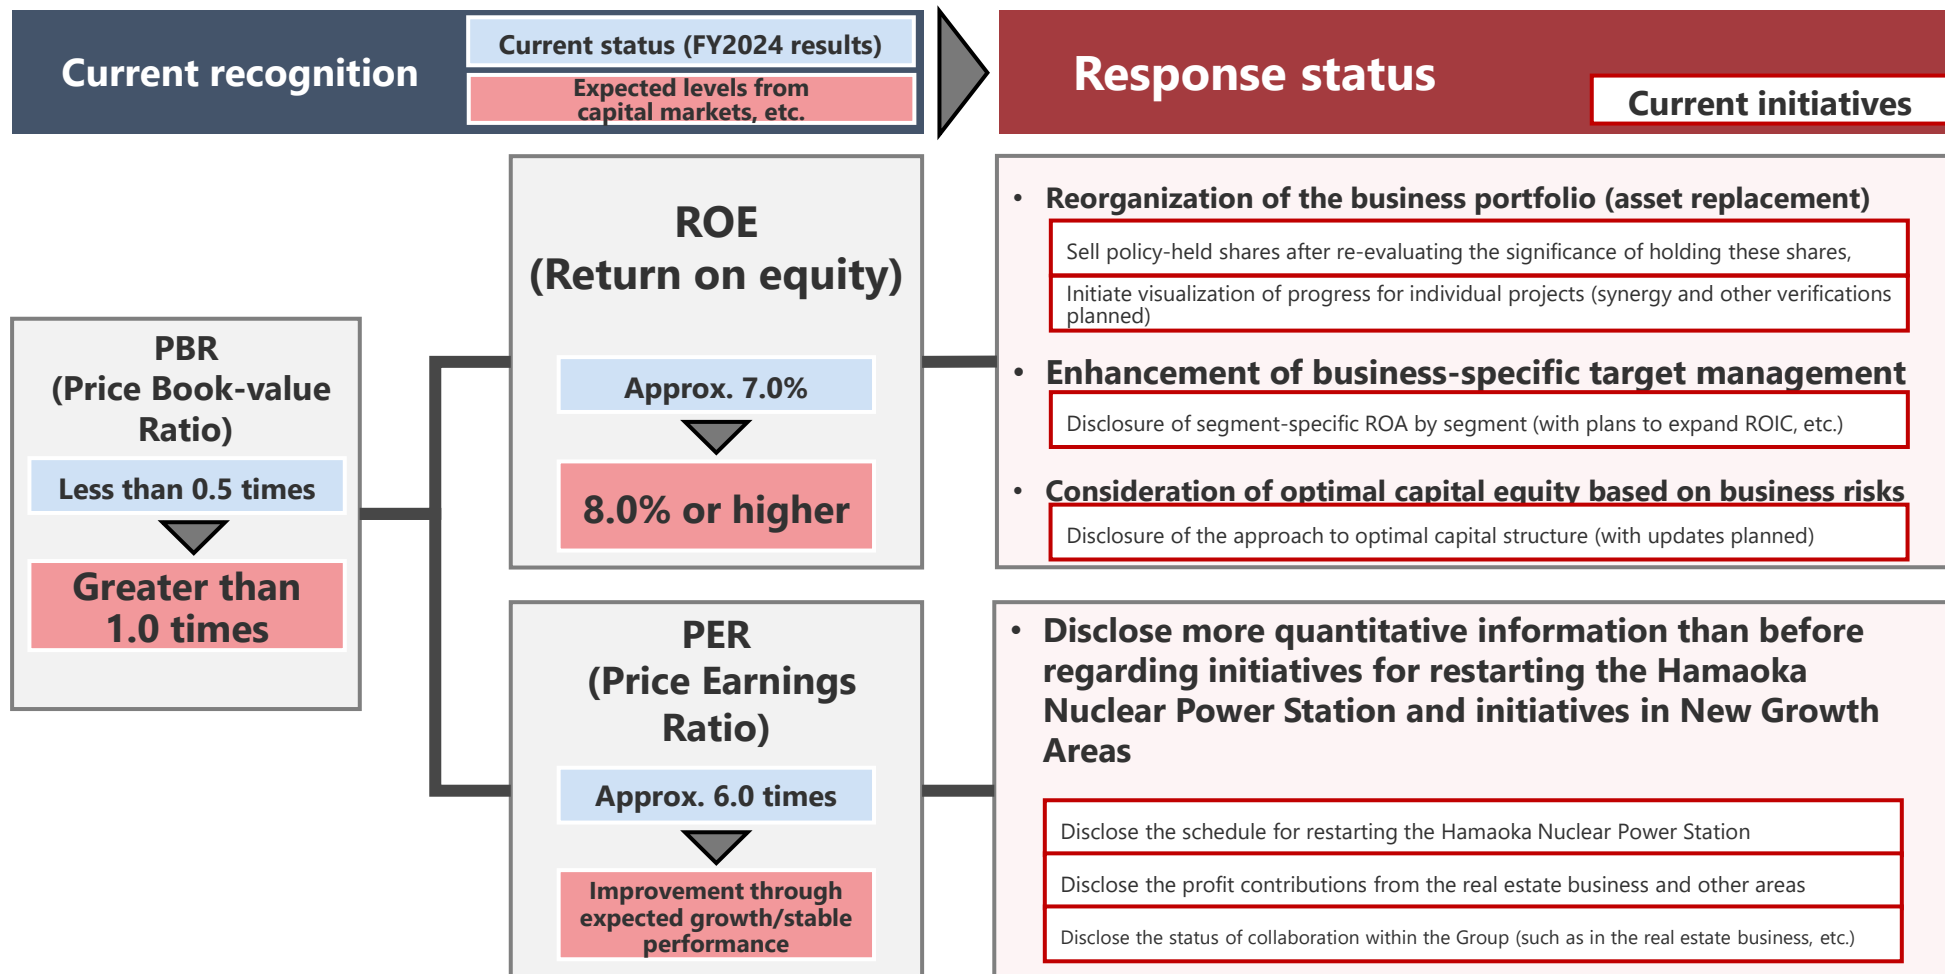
Current recognition

Current status (FY2024 results)

Expected levels from capital markets, etc.

Response status

Current initiatives

PBR (Price Book-value Ratio)

Less than 0.5 times

Greater than 1.0 times

ROE (Return on equity)

Approx. 7.0%

8.0% or higher

PER (Price Earnings Ratio)

Approx. 6.0 times

Improvement through expected growth/stable performance

• Reorganization of the business portfolio (asset replacement)

Sell policy-held shares after re-evaluating the significance of holding these shares,

Initiate visualization of progress for individual projects (synergy and other verifications planned)

• Enhancement of business-specific target management

Disclosure of segment-specific ROA by segment (with plans to expand ROIC, etc.)

• Consideration of optimal capital equity based on business risks

Disclosure of the approach to optimal capital structure (with updates planned)

• Disclose more quantitative information than before regarding initiatives for restarting the Hamaoka Nuclear Power Station and initiatives in New Growth Areas

Disclose the schedule for restarting the Hamaoka Nuclear Power Station

Disclose the profit contributions from the real estate business and other areas

Disclose the status of collaboration within the Group (such as in the real estate business, etc.)